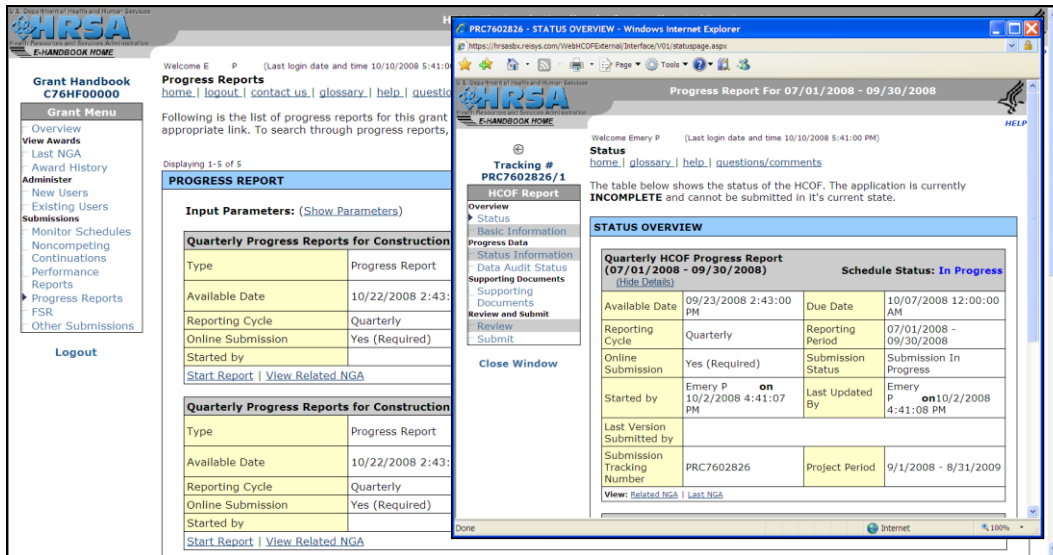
U.S. Department of Health and Human Services
HRSA
Health Resources and Services Administration
E-HANDBOOK HOME

Grant Handbook
C76HF00000

Grant Menu
Overview
View Awards
Last NGA
Award History
Administer
New Users
Existing Users
Submissions
Monitor Schedules
Noncompeting Continuations
Performance Reports
Progress Reports
FSR
Other Submissions

Logout

Welcome E P (Last login date and time 10/10/2008 5:41:0
Progress Reports
home | logout | contact us | glossary | help | questio

Following is the list of progress reports for this grant appropriate link. To search through progress reports,

Displaying 1-5 of 5

PROGRESS REPORT

Input Parameters: (Show Parameters)

| Quarterly Progress Reports for Construction | |
|---|---|
| Type | Progress Report |
| Available Date | 10/22/2008 2:43: |
| Reporting Cycle | Quarterly |
| Online Submission | Yes (Required) |
| Started by | |

Start Report | View Related NGA

| Quarterly Progress Reports for Construction | |
|---|---|
| Type | Progress Report |
| Available Date | 10/22/2008 2:43: |
| Reporting Cycle | Quarterly |
| Online Submission | Yes (Required) |
| Started by | |

Start Report | View Related NGA

PRC7602826 - STATUS OVERVIEW - Windows Internet Explorer
https://hrsasbx.reisys.com/WebHCOFExternal/Interface/V01/statuspage.aspx
Page ▾ Tools ▾

U.S. Department of Health and Human Services
HRSA
Health Resources and Services Administration
E-HANDBOOK HOME
Progress Report For 07/01/2008 - 09/30/2008
HELP

Tracking #
PRC7602826/1

HCOF Report
Overview
Status
Basic Information
Progress Data
Status Information
Data Audit Status
Supporting Documents
Supporting Documents
Review and Submit
Review
Submit

Close Window

Welcome Emery P (Last login date and time 10/10/2008 5:41:00 PM)
Status
home | glossary | help | questions/comments

The table below shows the status of the HCOF. The application is currently INCOMPLETE and cannot be submitted in it's current state.

STATUS OVERVIEW

Quarterly HCOF Progress Report (07/01/2008 - 09/30/2008) Schedule Status: In Progress
(Hide Details)

| Available Date | 09/23/2008 2:43:00 PM | Due Date | 10/07/2008 12:00:00 AM |
|---|---|---|---|
| Reporting Cycle | Quarterly | Reporting Period | 07/01/2008 - 09/30/2008 |
| Online Submission | Yes (Required) | Submission Status | Submission In Progress |
| Started by | Emery P on 10/2/2008 4:41:07 PM | Last Updated By | Emery P on10/2/2008 4:41:08 PM |
| Last Version Submitted by | | | |
| Submission Tracking Number | PRC7602826 | Project Period | 9/1/2008 - 8/31/2009 |

View: Related NGA | Last NGA

Done
Internet
100%